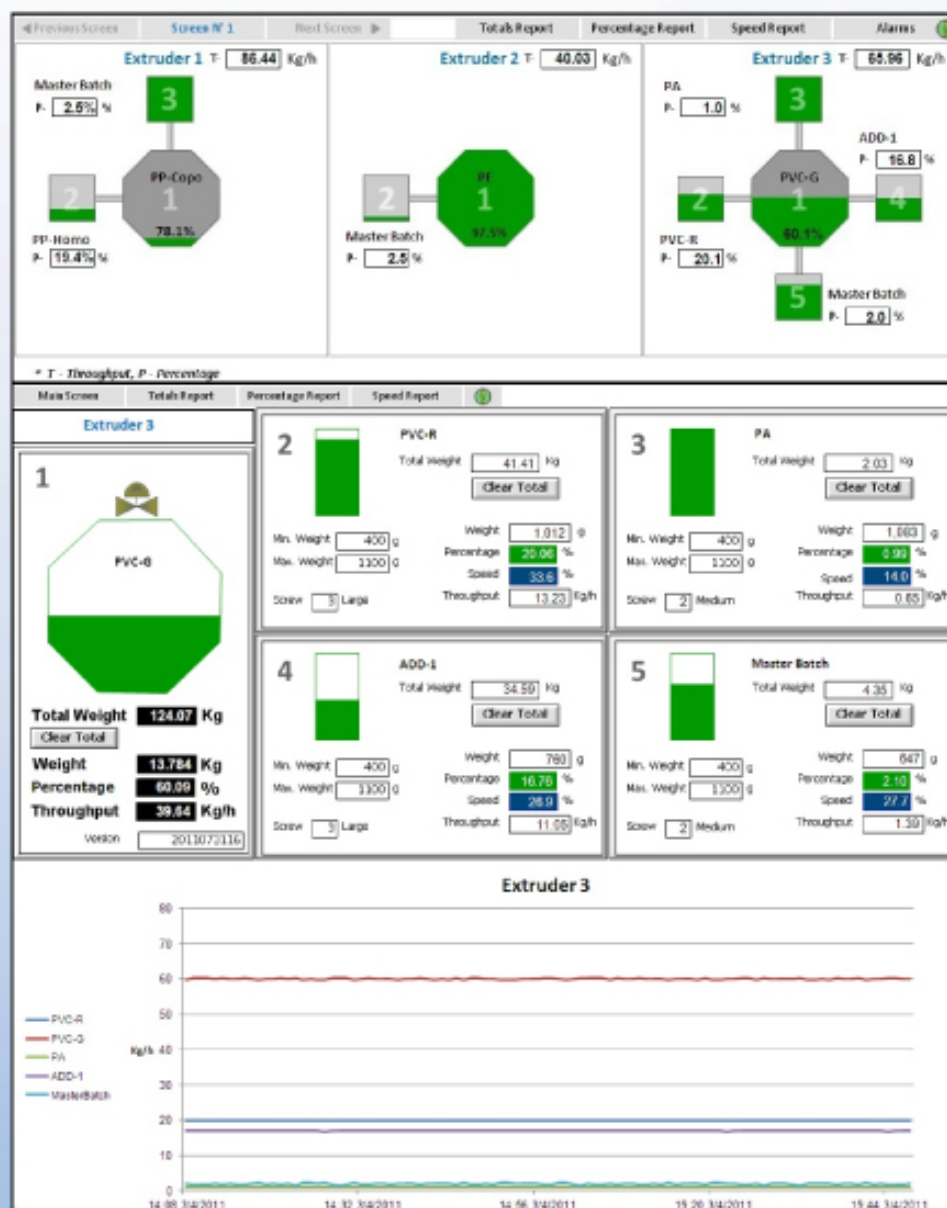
◄ Previous Screen | Screen Nº 1 | Next Screen ► | Totals Report | Percentage Report | Speed Report | Alarms

Extruder 1 T- 86.44 Kg/h

Master Batch
P- 2.5% %

3

PP-Copo
1
78.1%

2

PP-Homo
P- 19.4% %

Extruder 2 T- 40.03 Kg/h

PE
1
97.5%

2

Master Batch
P- 2.5 %

Extruder 3 T- 65.96 Kg/h

PA
P- 1.0 %

3

ADD-1
P- 16.8 %

PVC-G
1
60.1%

2

4

PVC-R
P- 20.1 %

5

Master Batch
P- 2.0 %

* T - Throughput, P - Percentage

Main Screen | Totals Report | Percentage Report | Speed Report

Extruder 3

1

PVC-G

Total Weight 124.07 Kg
Clear Total
Weight 13.784 Kg
Percentage 60.09 %
Throughput 39.64 Kg/h
Version 2011071116

2
PVC-R
Total Weight 41.41 Kg
Clear Total
Min. Weight 400 g
Max. Weight 1100 g
Screw 3 Large
Weight 1,012 g
Percentage 20.06 %
Speed 33.6 %
Throughput 13.23 Kg/h

3
PA
Total Weight 2.03 Kg
Clear Total
Min. Weight 400 g
Max. Weight 1100 g
Screw 2 Medium
Weight 1,083 g
Percentage 0.99 %
Speed 14.0 %
Throughput 0.65 Kg/h

4
ADD-1
Total Weight 34.59 Kg
Clear Total
Min. Weight 400 g
Max. Weight 1100 g
Screw 3 Large
Weight 760 g
Percentage 16.76 %
Speed 26.9 %
Throughput 11.05 Kg/h

5
Master Batch
Total Weight 4.35 Kg
Clear Total
Min. Weight 400 g
Max. Weight 1100 g
Screw 2 Medium
Weight 647 g
Percentage 2.10 %
Speed 27.7 %
Throughput 1.39 Kg/h

Extruder 3

80
70
60
50
Kg/h 40
30
20
10
0

PVC-R
PVC-G
PA
ADD-1
MasterBatch

14:08 3/4/2011 | 14:32 3/4/2011 | 14:56 3/4/2011 | 15:20 3/4/2011 | 15:44 3/4/2011